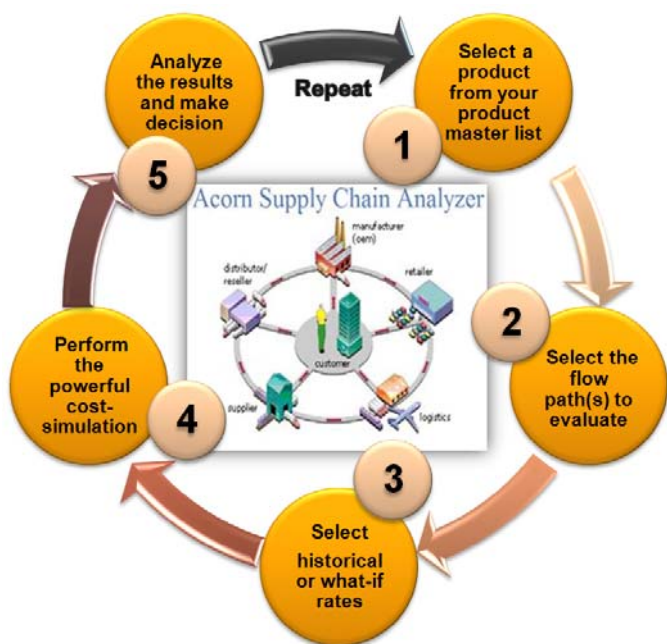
Analyze the results and make decision

Repeat

Select a product from your product master list

1

5

Acorn Supply Chain Analyzer

manufacturer (oem)

distributor/ reseller

retailer

customer

supplier

logistics

2

Select the flow path(s) to evaluate

Perform the powerful cost-simulation

4

3

Select historical or what-if rates